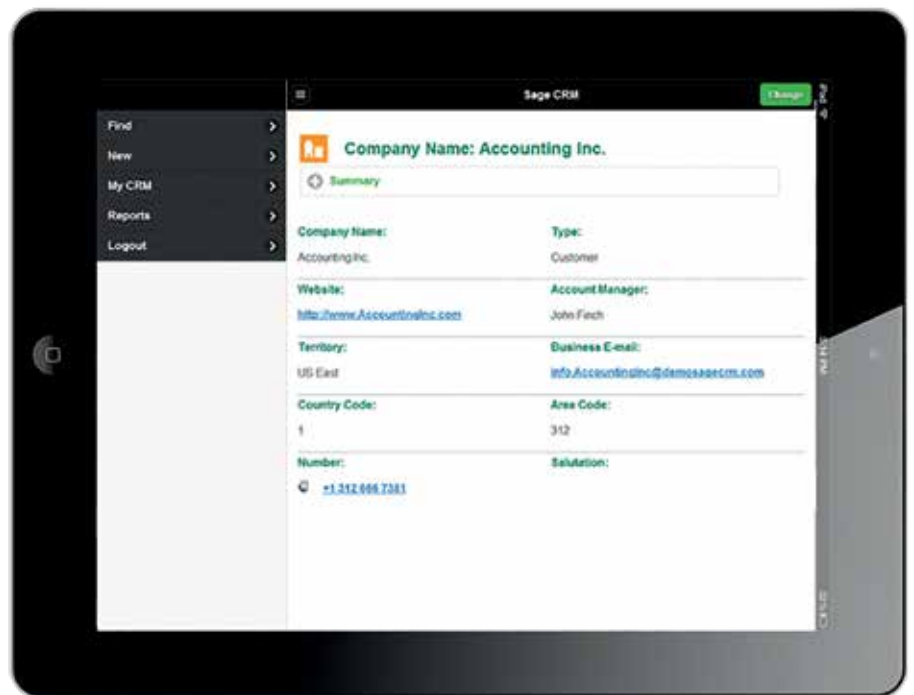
Find
New
My CRM
Reports
Logout

Sage CRM
Change

Company Name: Accounting Inc.

Summary

Company Name:
Accounting Inc.
Type:
Customer

Website:
http://www.AccountingInc.com
Account Manager:
John Finch

Territory:
US East
Business E-mail:
info.AccountingInc@demosagecrm.com

Country Code:
1
Area Code:
312

Number:
+1 312 666 7381
Salutation: